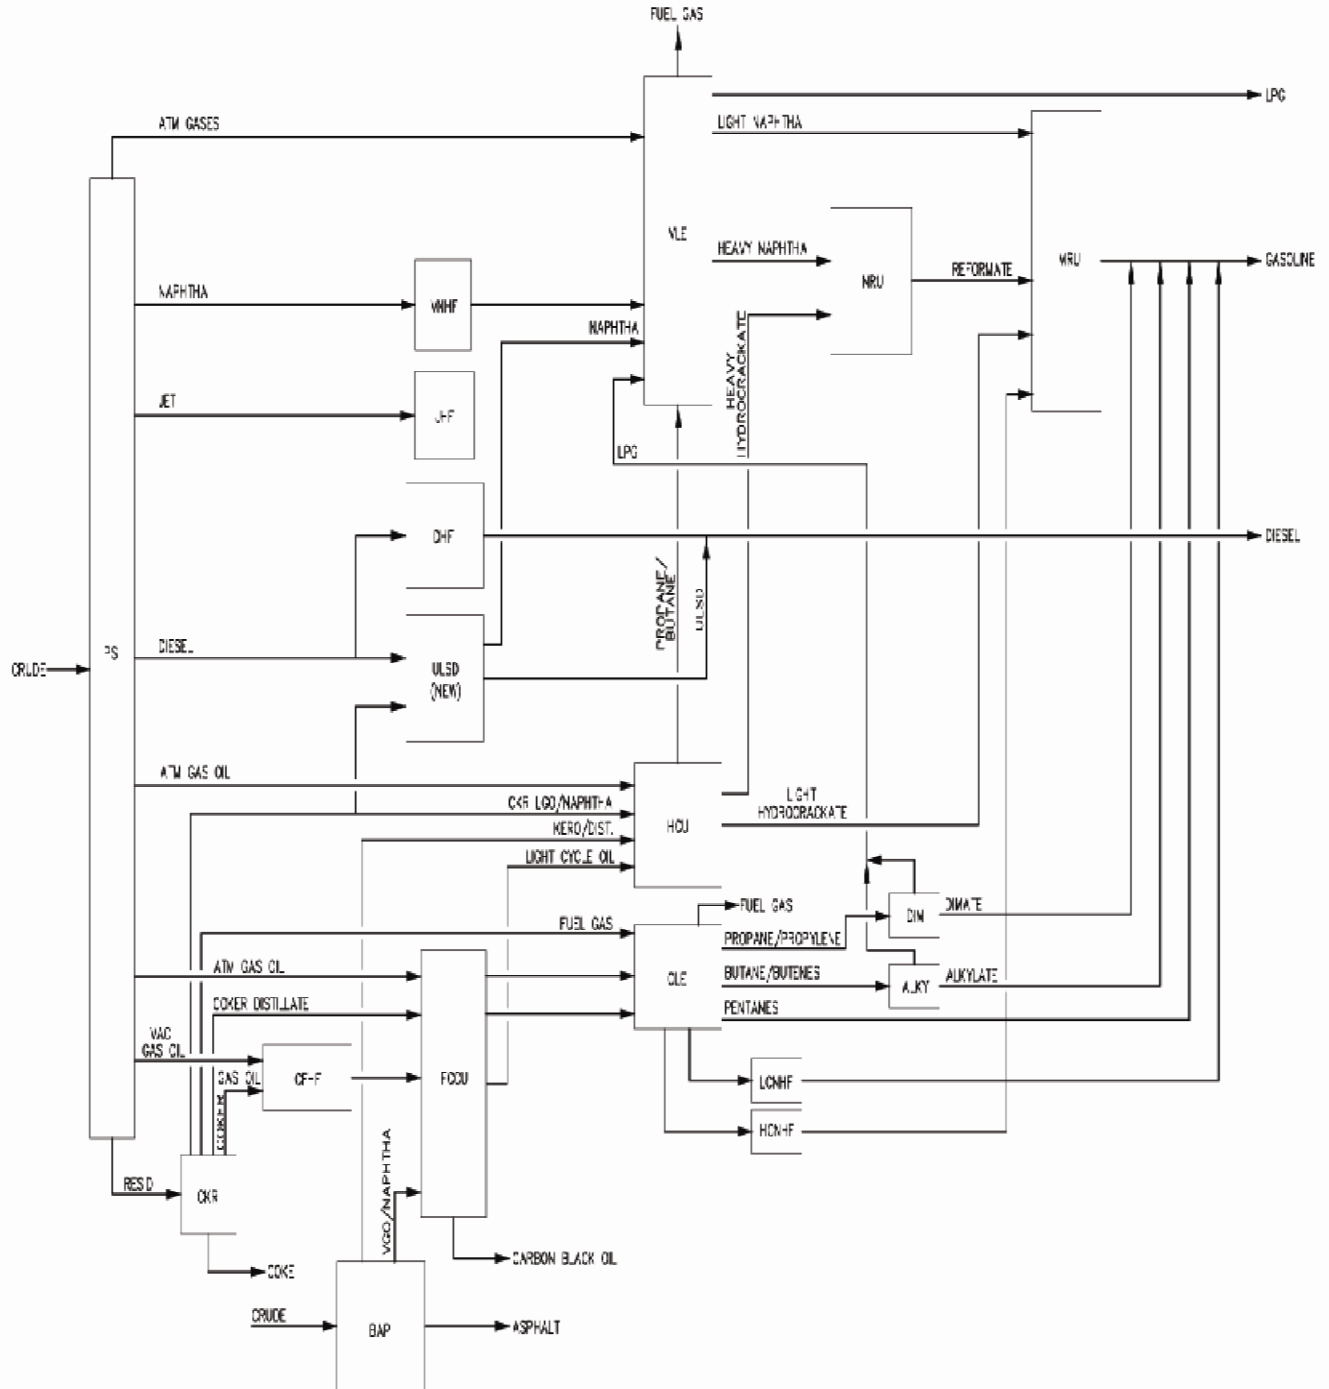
FUEL GAS
LPG
ATM GASES
LIGHT NAPHTHA
NLE
HEAVY NAPHTHA
NRU
REFORMATE
MRU
GASOLINE
NAPHTHA
NHF
NAPHTHA
HEAVY HYDROCRACKATE
JET
JHF
LPG
DHF
DIESEL
PROPANE/ BUTANE
ULSD
CRUDE
PS
DIESEL
ULSD (NEW)
ATM GAS OIL
CKR LGO/NAPHTHA
KERO/DIST.
LIGHT CYCLE OIL
HCU
LIGHT HYDROCRACKATE
FUEL GAS
FUEL GAS
PROPANE/PROPYLENE
DIM
DIMATE
CLE
BUTANE/BUTENES
ALKY
ALKYLATE
ATM GAS OIL
PENTANES
COKER DISTILLATE
FCCU
VAC GAS OIL
CFHF
GAS OIL
LCNHF
HCNHF
RESID
CKR
VGO/NAPHTHA
CARBON BLACK OIL
COKE
CRUDE
BAP
ASPHALT